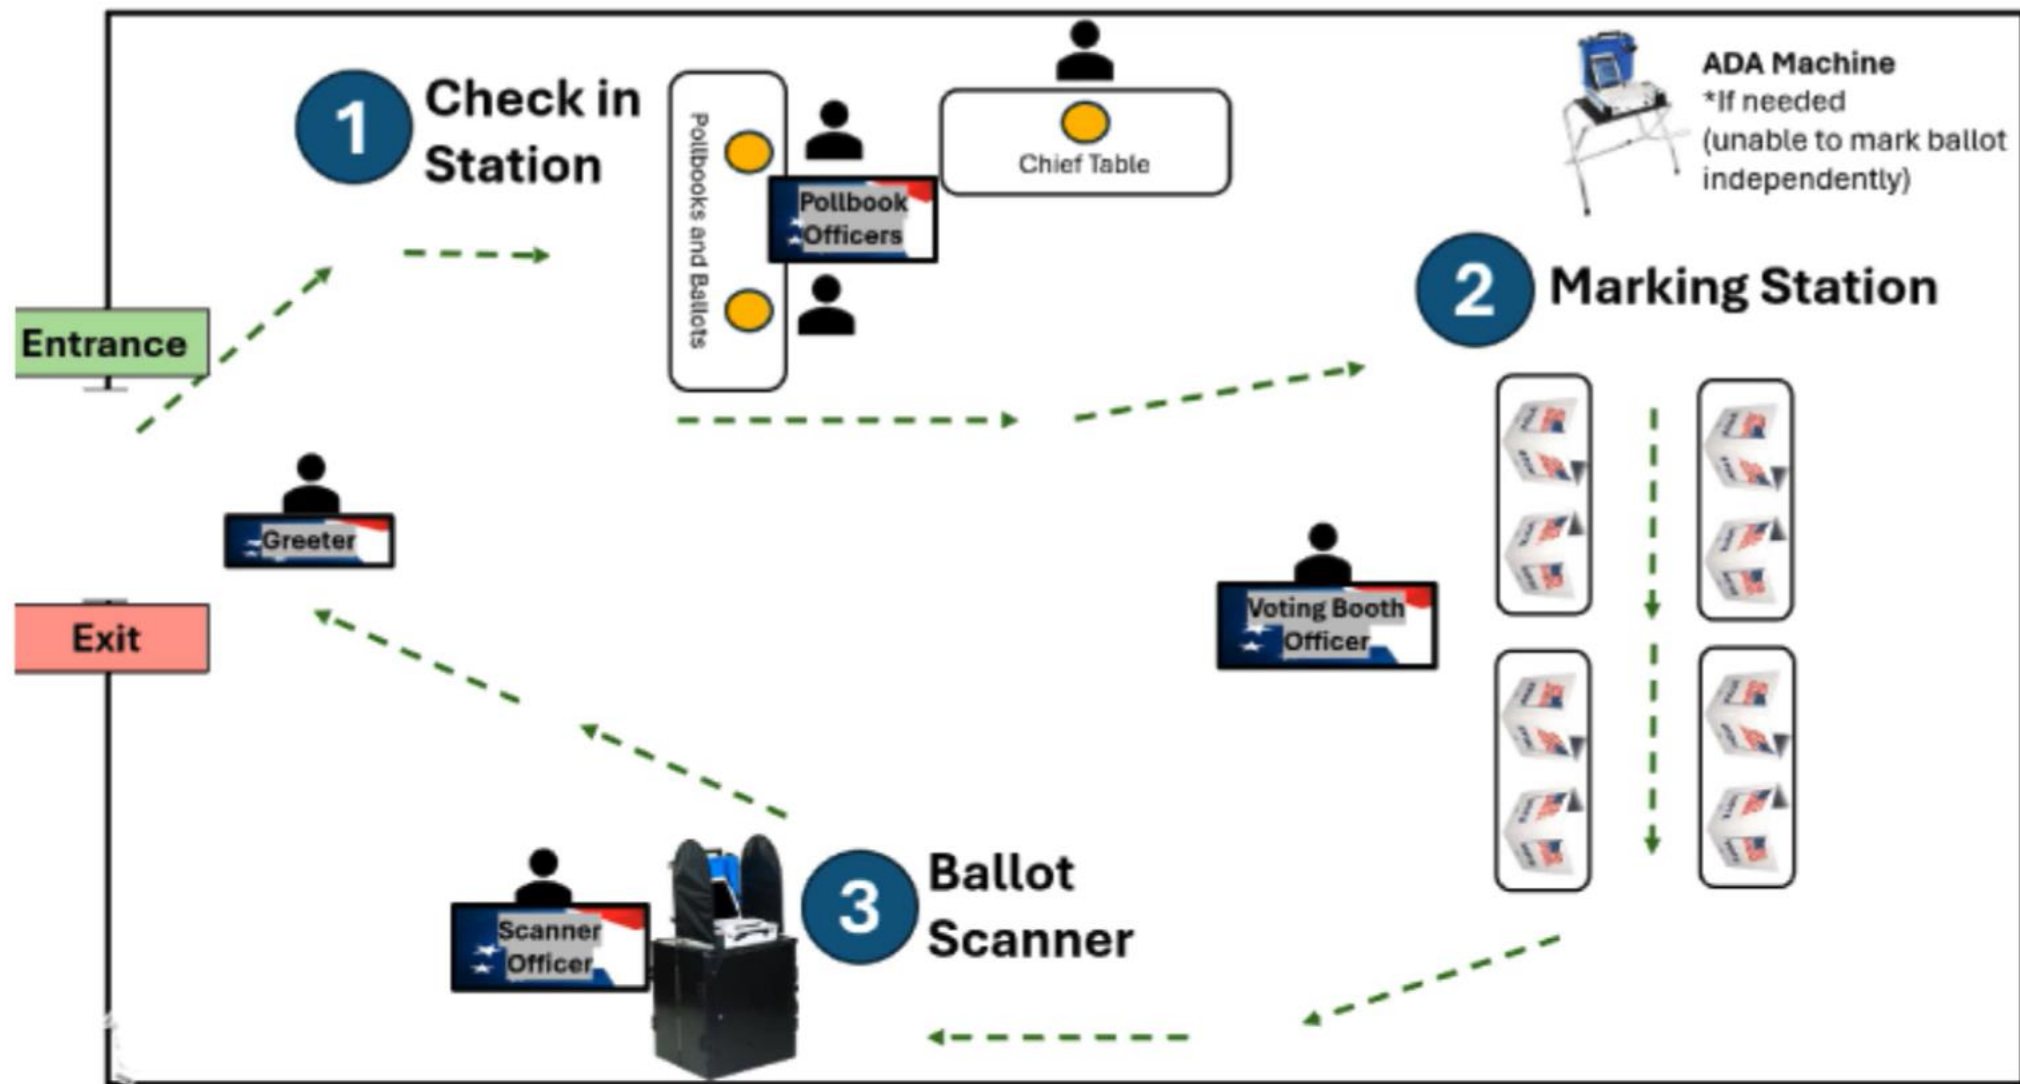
1 Check in Station

Pollbooks and Ballots

Pollbook Officers

Chief Table

ADA Machine
*If needed (unable to mark ballot independently)

2 Marking Station

Entrance

Greeter

Exit

Voting Booth Officer

Scanner Officer

3 Ballot Scanner